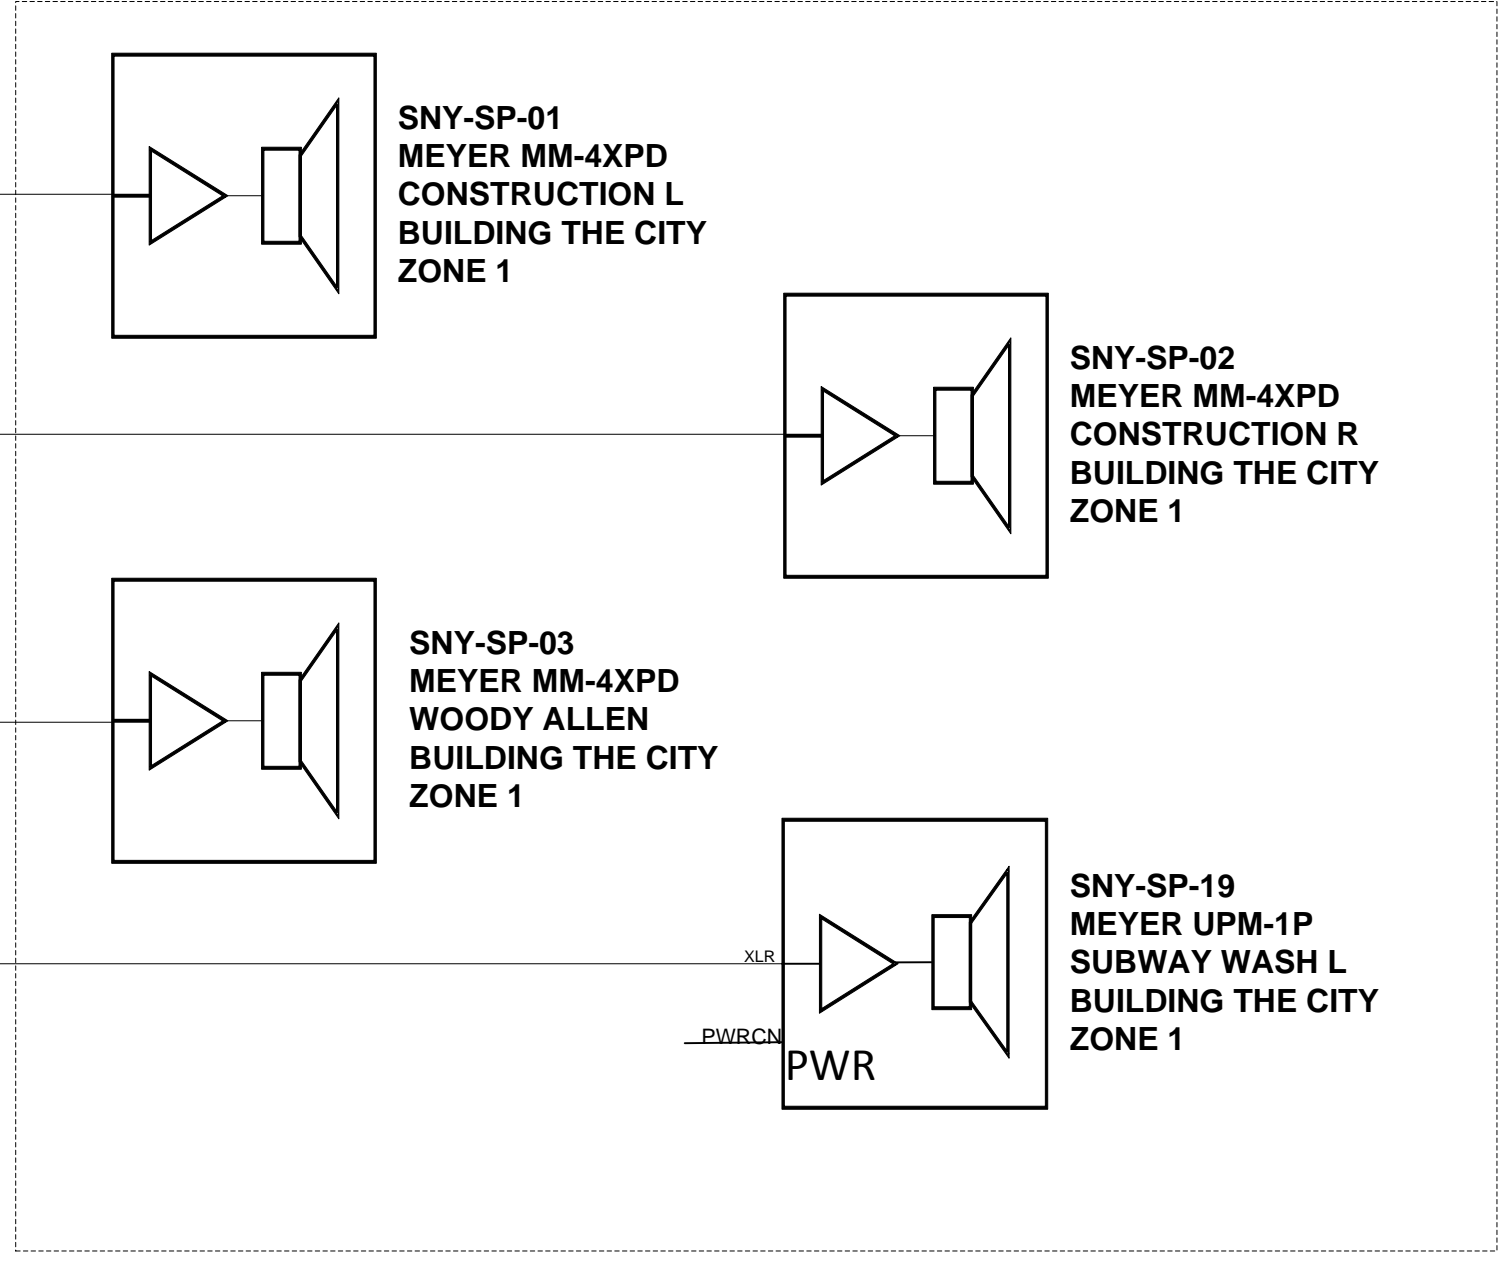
SNY-SP-01
MEYER MM-4XPD
CONSTRUCTION L
BUILDING THE CITY
ZONE 1

SNY-SP-02
MEYER MM-4XPD
CONSTRUCTION R
BUILDING THE CITY
ZONE 1

SNY-SP-03
MEYER MM-4XPD
WOODY ALLEN
BUILDING THE CITY
ZONE 1

XLR
PWRCN
PWR

SNY-SP-19
MEYER UPM-1P
SUBWAY WASH L
BUILDING THE CITY
ZONE 1